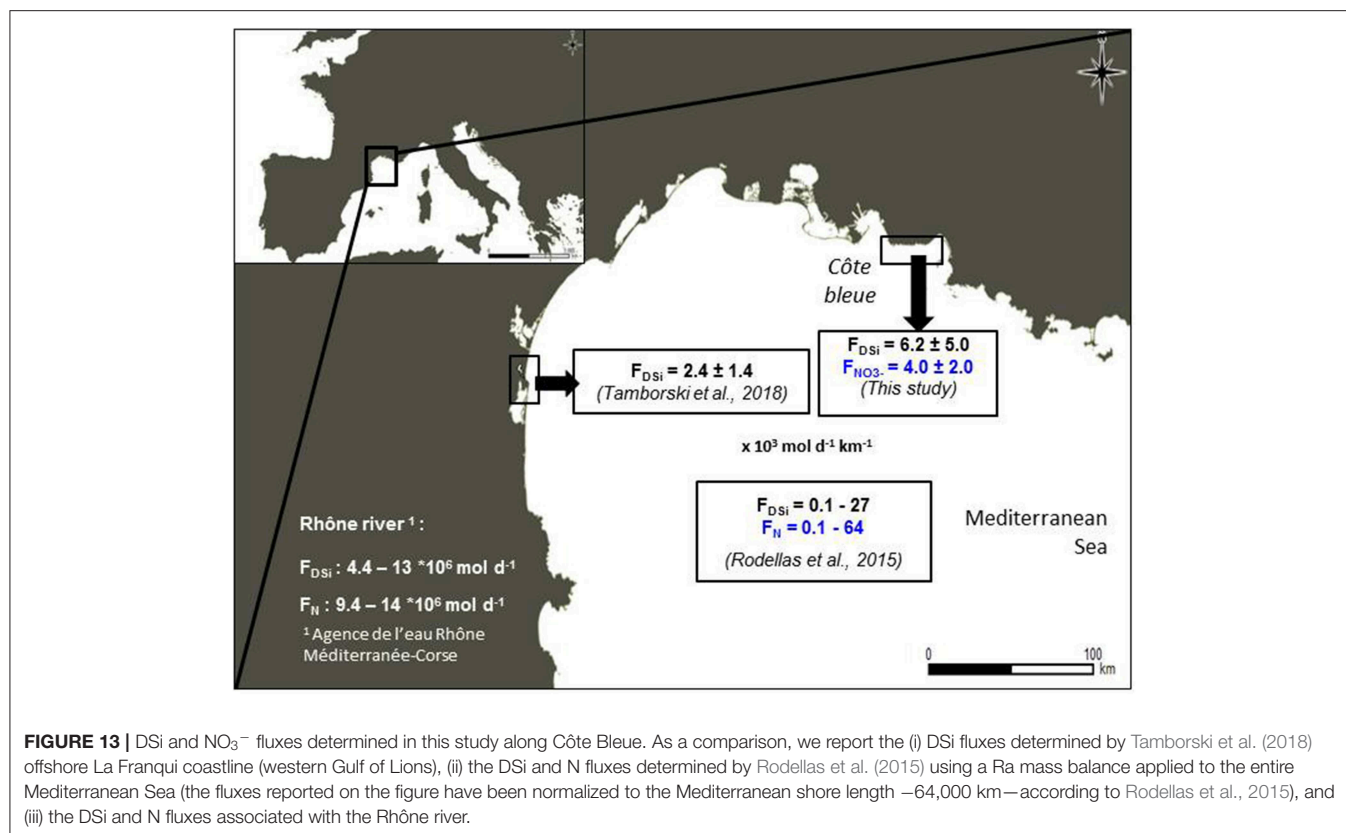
Côte bleue

$F_{DSi}$ = 2.4 ± 1.4
(Tamborski et al., 2018)

$F_{DSi}$ = 6.2 ± 5.0
$F_{NO3-}$ = 4.0 ± 2.0
(This study)

x $10^3$ mol $d^{-1}$ $km^{-1}$

$F_{DSi}$ = 0.1 - 27
$F_N$ = 0.1 - 64
(Rodellas et al., 2015)

Mediterranean Sea

Rhône river $^1$ :

$F_{DSi}$ : 4.4 – 13 *$10^6$ mol $d^{-1}$

$F_N$ : 9.4 – 14 *$10^6$ mol $d^{-1}$

$^1$ Agence de l'eau Rhône Méditerranée-Corse

0 100 km

**FIGURE 13 |** DSi and $NO_3^-$ fluxes determined in this study along Côte Bleue. As a comparison, we report the (i) DSi fluxes determined by Tamborski et al. (2018) offshore La Franqui coastline (western Gulf of Lions), (ii) the DSi and N fluxes determined by Rodellas et al. (2015) using a Ra mass balance applied to the entire Mediterranean Sea (the fluxes reported on the figure have been normalized to the Mediterranean shore length −64,000 km—according to Rodellas et al., 2015), and (iii) the DSi and N fluxes associated with the Rhône river.